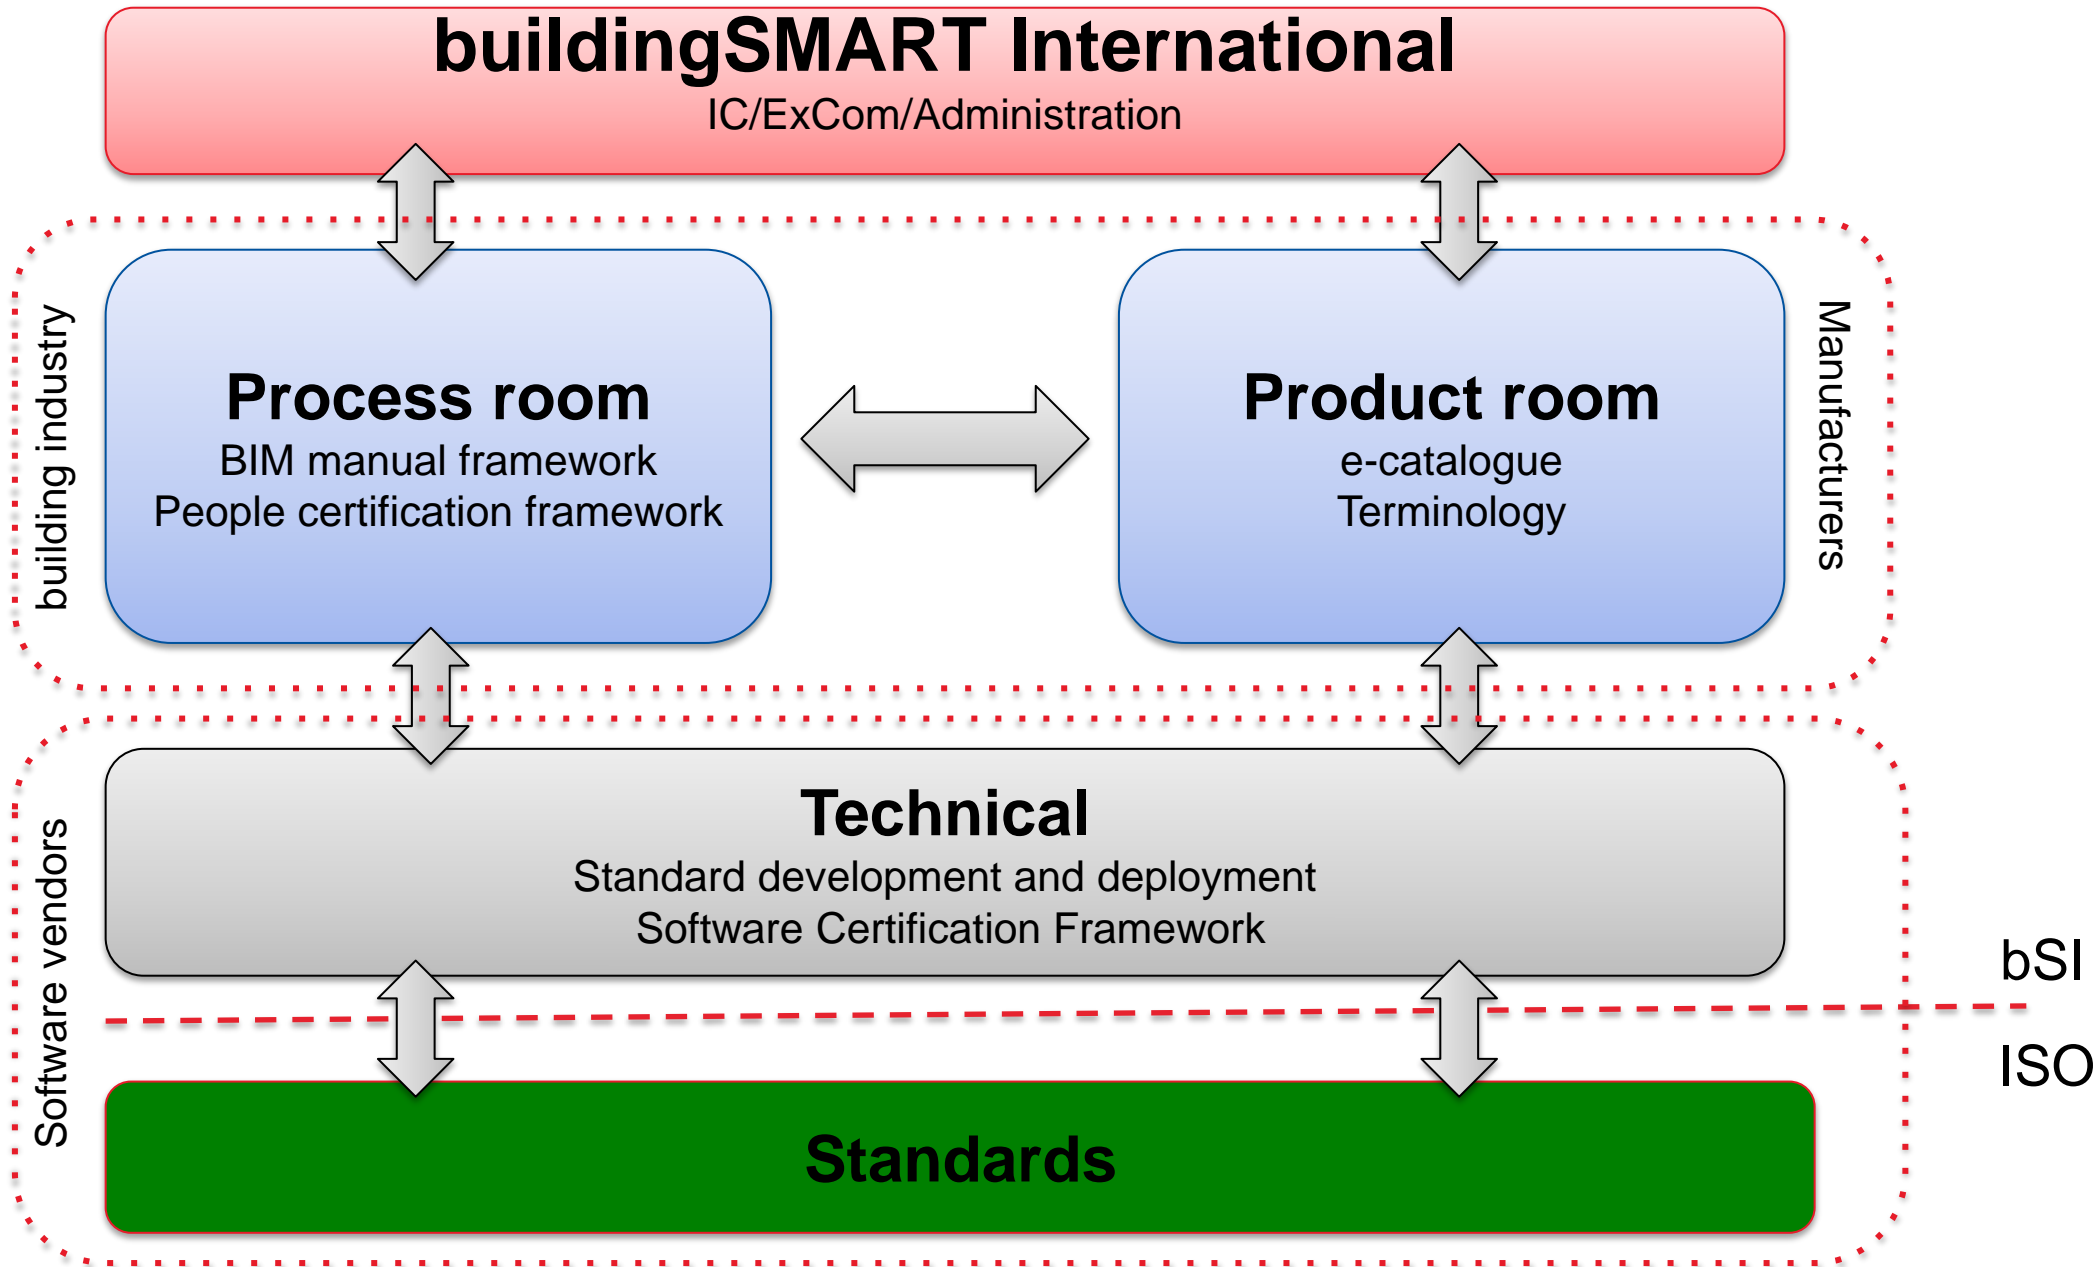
buildingSMART International
IC/ExCom/Administration

building industry

Process room
BIM manual framework
People certification framework

Product room
e-catalogue
Terminology

Manufacturers

Software vendors

Technical
Standard development and deployment
Software Certification Framework

bSI

ISO

Standards